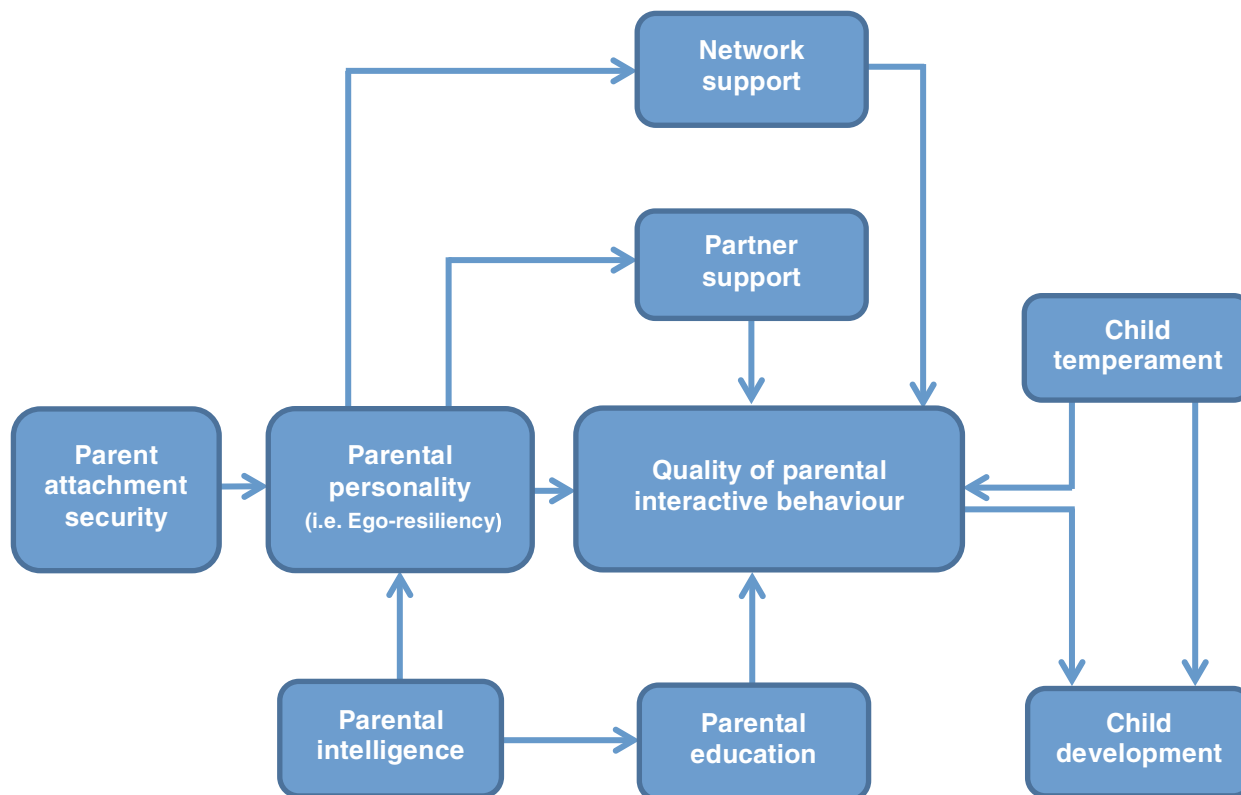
Network support

Partner support

Child temperament

Parent attachment security

Parental personality
(i.e. Ego-resiliency)

Quality of parental interactive behaviour

Parental intelligence

Parental education

Child development